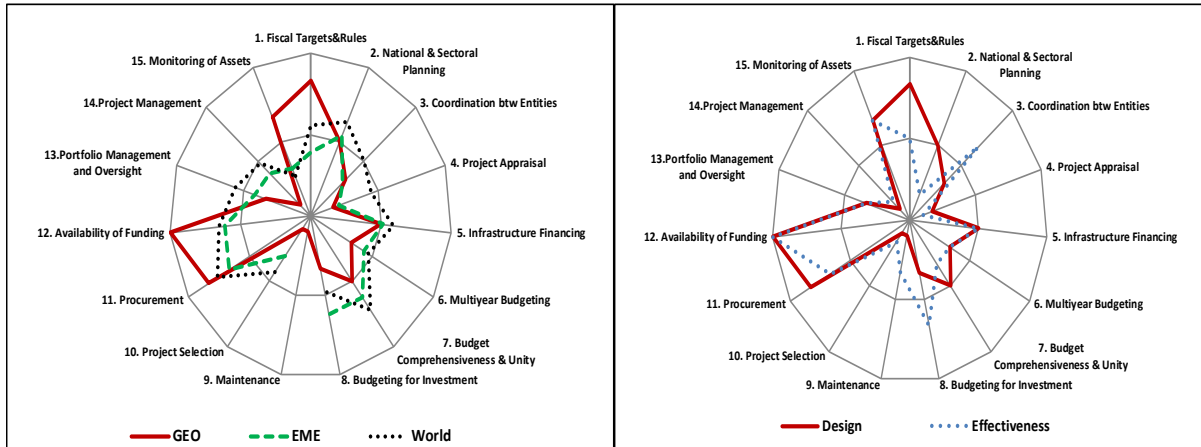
1. Fiscal Targets&Rules
2. National & Sectoral Planning
3. Coordination btw Entities
4. Project Appraisal
5. Infrastructure Financing
6. Multiyear Budgeting
7. Budget Comprehensiveness & Unity
8. Budgeting for Investment
9. Maintenance
10. Project Selection
11. Procurement
12. Availability of Funding
13.Portfolio Management and Oversight
14.Project Management
15. Monitoring of Assets

GEO
EME
World

1. Fiscal Targets&Rules
2. National & Sectoral Planning
3. Coordination btw Entities
4. Project Appraisal
5. Infrastructure Financing
6. Multiyear Budgeting
7. Budget Comprehensiveness & Unity
8. Budgeting for Investment
9. Maintenance
10. Project Selection
11. Procurement
12. Availability of Funding
13.Portfolio Management and Oversight
14.Project Management
15. Monitoring of Assets

Design
Effectiveness